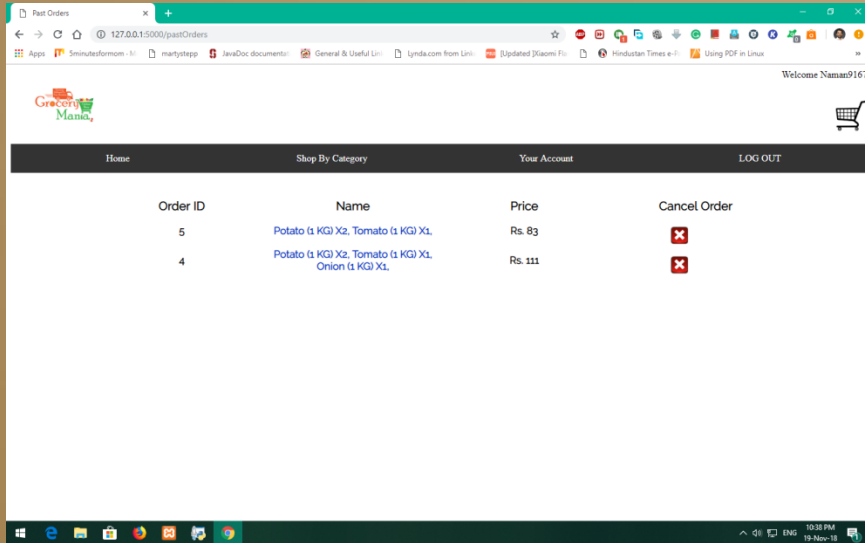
Past Orders
127.0.0.1:5000/pastOrders
Apps 5minutesformom - M martystepp JavaDoc documentati General & Useful Lin Lynda.com from Link [Updated ]Xiaomi Fl Hindustan Times e-P Using PDF in Linux

Welcome Naman9167

Grocery Mania

Home Shop By Category Your Account LOG OUT

| Order ID | Name | Price | Cancel Order |
|---|---|---|---|
| 5 | Potato (1 KG) X2, Tomato (1 KG) X1, | Rs. 83 | |
| 4 | Potato (1 KG) X2, Tomato (1 KG) X1, Onion (1 KG) X1, | Rs. 111 | |

ENG 10:38 PM 19-Nov-18